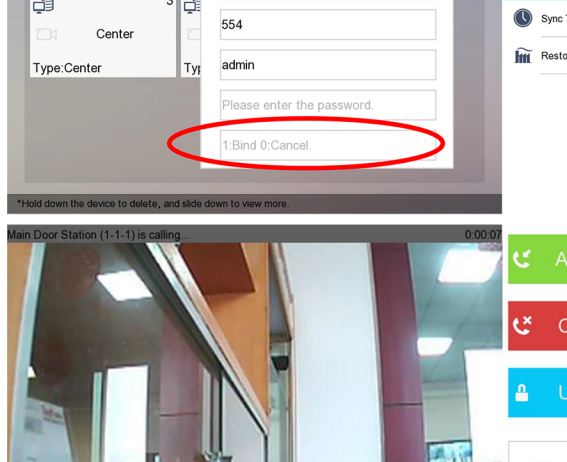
3
Center
Type:Center
Typ
554
admin
Please enter the password.
1:Bind 0:Cancel.
Sync
Resto
*Hold down the device to delete, and slide down to view more.
Main Door Station (1-1-1) is calling...
0:00:07
A
C
U